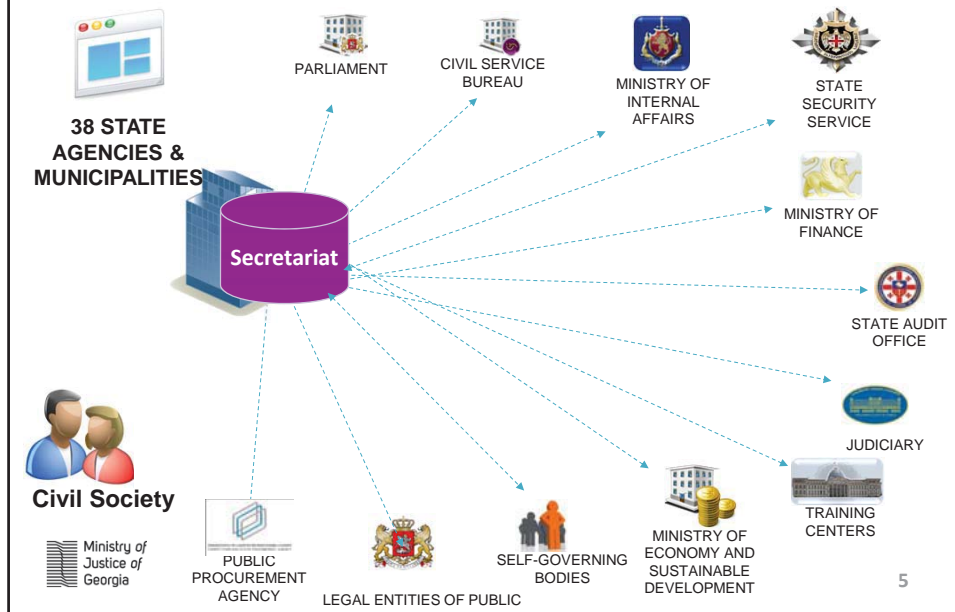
38 STATE AGENCIES & MUNICIPALITIES

PARLIAMENT

CIVIL SERVICE BUREAU

MINISTRY OF INTERNAL AFFAIRS

STATE SECURITY SERVICE

MINISTRY OF FINANCE

Secretariat

STATE AUDIT OFFICE

JUDICIARY

TRAINING CENTERS

MINISTRY OF ECONOMY AND SUSTAINABLE DEVELOPMENT

SELF-GOVERNING BODIES

LEGAL ENTITIES OF PUBLIC

PUBLIC PROCUREMENT AGENCY

Civil Society

Ministry of Justice of Georgia

5